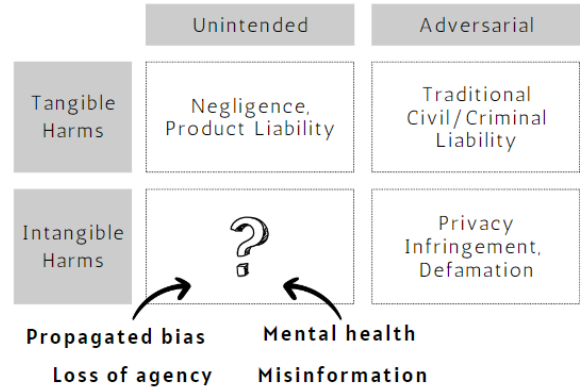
| | Unintended | Adversarial |
|---|---|---|
| Tangible Harms | Negligence, Product Liability | Traditional Civil/Criminal Liability |
| Intangible Harms | ? | Privacy Infringement, Defamation |

Propagated bias
Loss of agency

Mental health
Misinformation